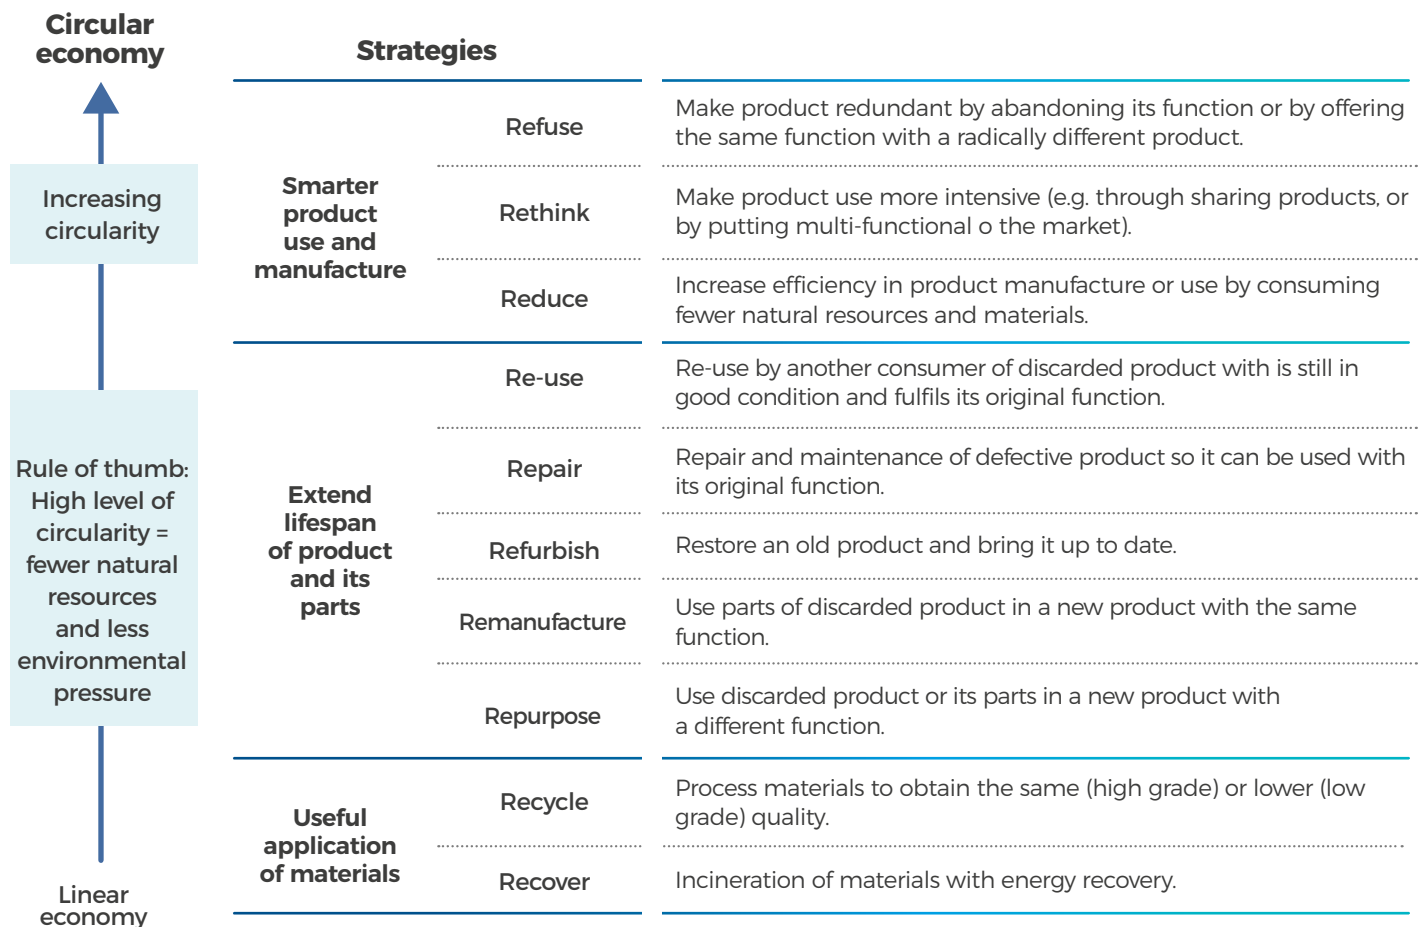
Circular economy

Increasing circularity

Rule of thumb: High level of circularity = fewer natural resources and less environmental pressure

Linear economy

Strategies

| | | |
|---|---|---|
| Smarter product use and manufacture | Refuse | Make product redundant by abandoning its function or by offering the same function with a radically different product. |
| | Rethink | Make product use more intensive (e.g. through sharing products, or by putting multi-functional o the market). |
| | Reduce | Increase efficiency in product manufacture or use by consuming fewer natural resources and materials. |
| Extend lifespan of product and its parts | Re-use | Re-use by another consumer of discarded product with is still in good condition and fulfils its original function. |
| | Repair | Repair and maintenance of defective product so it can be used with its original function. |
| | Refurbish | Restore an old product and bring it up to date. |
| | Remanufacture | Use parts of discarded product in a new product with the same function. |
| | Repurpose | Use discarded product or its parts in a new product with a different function. |
| Useful application of materials | Recycle | Process materials to obtain the same (high grade) or lower (low grade) quality. |
| | Recover | Incineration of materials with energy recovery. |